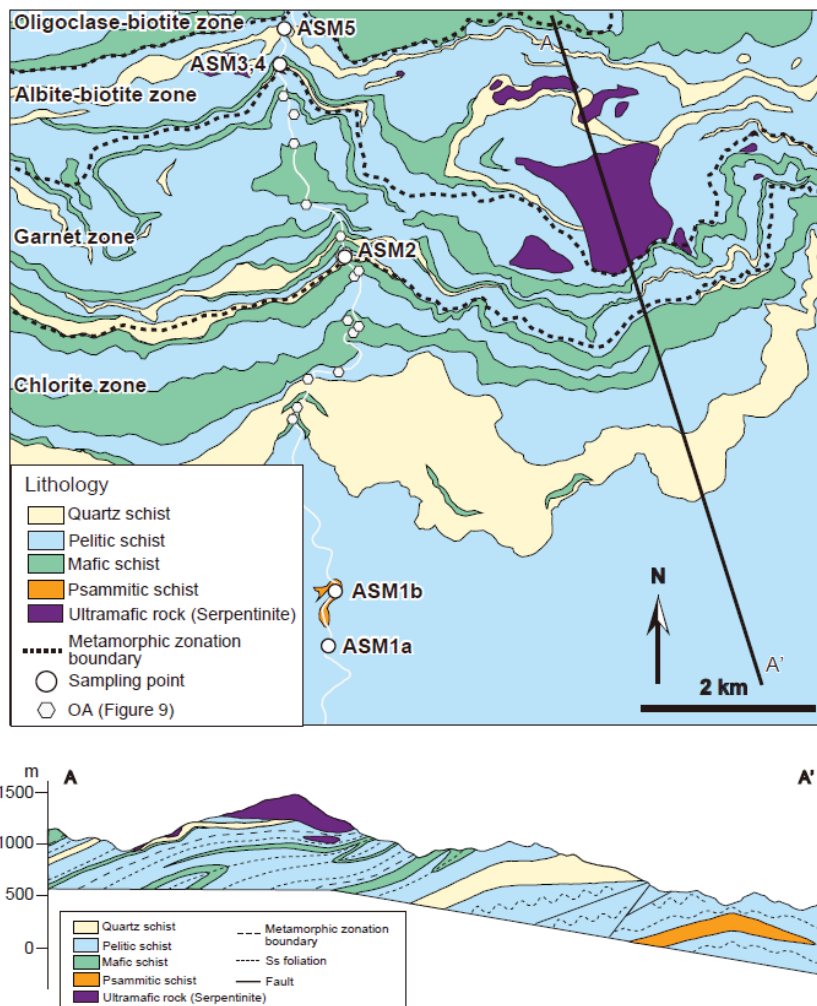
Oligoclase-biotite zone
ASM5
A
ASM3,4
Albite-biotite zone
Garnet zone
ASM2
Chlorite zone
Lithology
Quartz schist
Pelitic schist
Mafic schist
Psammitic schist
Ultramafic rock (Serpentinite)
Metamorphic zonation boundary
Sampling point
OA (Figure 9)
ASM1b
ASM1a
N
A'
2 km

m
1500
1000
500
0
A
A'
Quartz schist
Pelitic schist
Mafic schist
Psammitic schist
Ultramafic rock (Serpentinite)
Metamorphic zonation boundary
Ss foliation
Fault